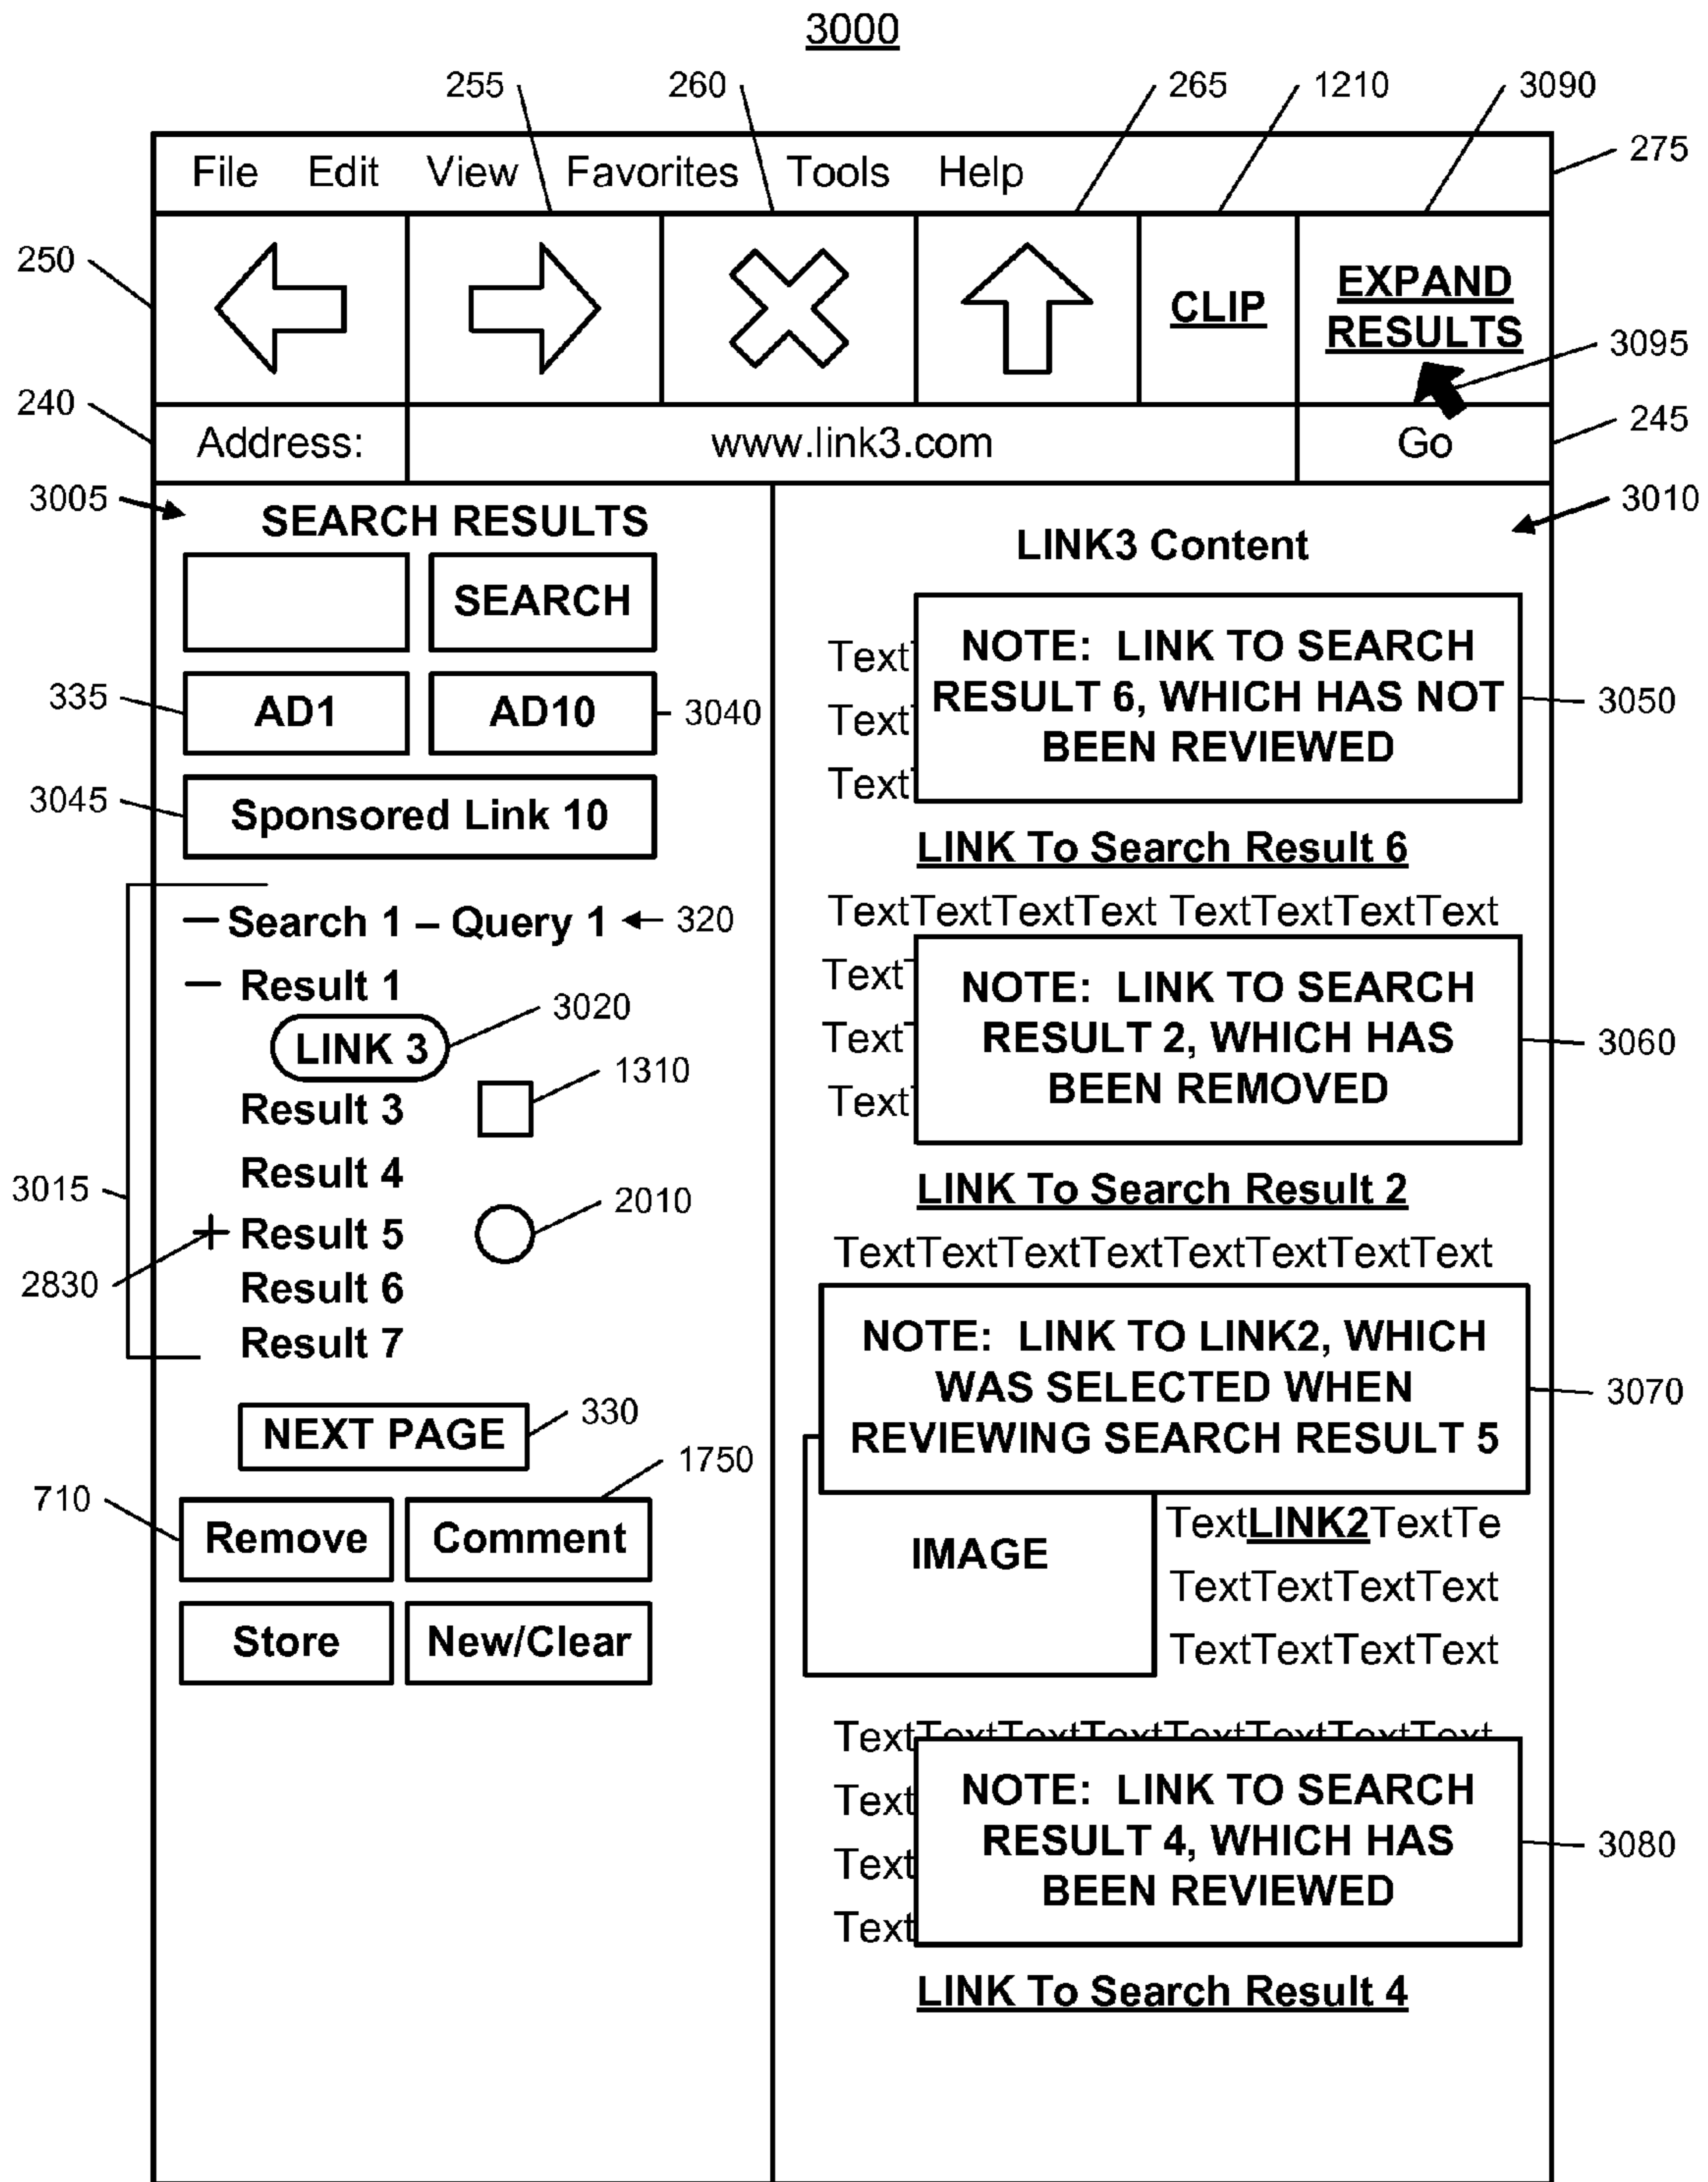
3000

255 260 265 1210 3090

275

File Edit View Favorites Tools Help

250

CLIP

EXPAND RESULTS

3095

240

Address: www.link3.com Go

245

3005

SEARCH RESULTS

3010

LINK3 Content

SEARCH

335

AD1

AD10

3040

3045

Sponsored Link 10

Text
Text
Text

NOTE: LINK TO SEARCH RESULT 6, WHICH HAS NOT BEEN REVIEWED

3050

LINK To Search Result 6

TextTextTextText TextTextTextText

— Search 1 – Query 1 ← 320

— Result 1

LINK 3

3020

1310

Result 3

Result 4

3015

+ Result 5

2010

2830

Result 6

Result 7

Text
Text
Text

NOTE: LINK TO SEARCH RESULT 2, WHICH HAS BEEN REMOVED

3060

LINK To Search Result 2

TextTextTextTextTextTextTextText

NOTE: LINK TO LINK2, WHICH WAS SELECTED WHEN REVIEWING SEARCH RESULT 5

3070

NEXT PAGE

330

1750

710

Remove

Comment

Store

New/Clear

IMAGE

TextLINK2TextTe
TextTextTextText
TextTextTextText

Text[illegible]
Text
Text
Text

NOTE: LINK TO SEARCH RESULT 4, WHICH HAS BEEN REVIEWED

3080

LINK To Search Result 4